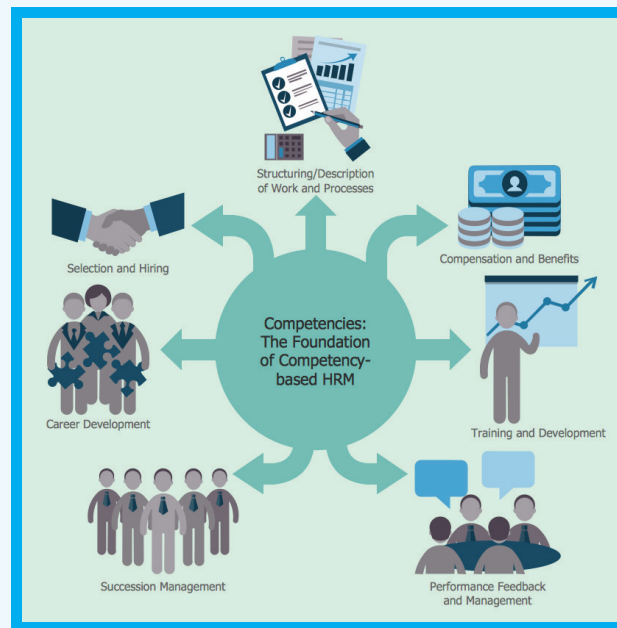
Structuring/Description of Work and Processes

Selection and Hiring

Compensation and Benefits

Competencies: The Foundation of Competency-based HRM

Career Development

Training and Development

Succession Management

Performance Feedback and Management